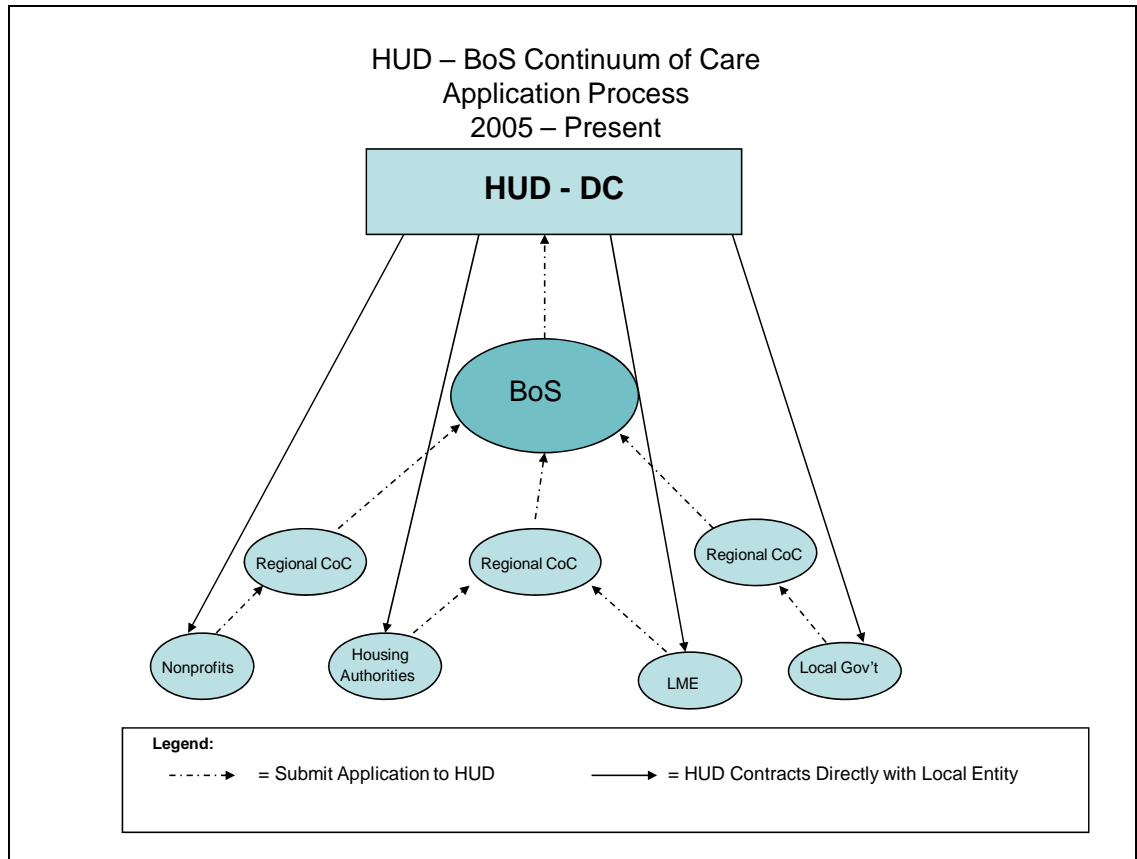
HUD – BoS Continuum of Care
Application Process
2005 – Present

HUD - DC

BoS

Regional CoC

Regional CoC

Regional CoC

Nonprofits

Housing Authorities

LME

Local Gov't

Legend:
= Submit Application to HUD
= HUD Contracts Directly with Local Entity